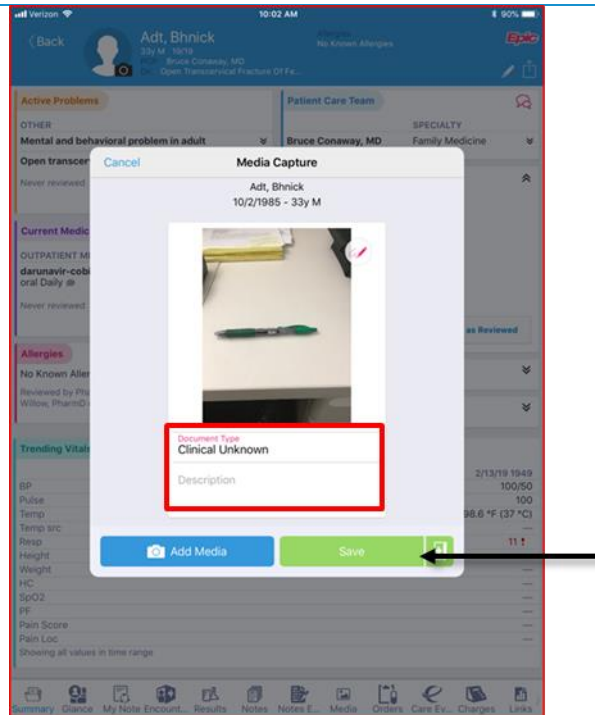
Verizon 10:02 AM 90%

Back

Adt, Bhnick
33y M 10/19
Bruce Conaway, MD
Open Transcervical Fracture Of Fe...

Allergies
No Known Allergies

Epic

Active Problems

OTHER
Mental and behavioral problem in adult
Open transcer

Never reviewed

Patient Care Team

SPECIALTY
Bruce Conaway, MD Family Medicine

Current Medic

OUTPATIENT M
darunavir-cobi
oral Daily

Never reviewed

as Reviewed

Allergies
No Known Aller
Reviewed by Ph
Willow, PharmD

Trending Vitals

2/13/19 1949
BP 100/50
Pulse 100
Temp 98.6 °F (37 °C)
Temp src —
Resp 11
Height —
Weight —
HC —
SpO2 —
PF —
Pain Score —
Pain Loc —
Showing all values in time range

Cancel Media Capture

Adt, Bhnick
10/2/1985 - 33y M

Document Type
Clinical Unknown
Description

Add Media Save

Summary Glance My Note Encount... Results Notes Notes E... Media Orders Care Ev... Charges Links